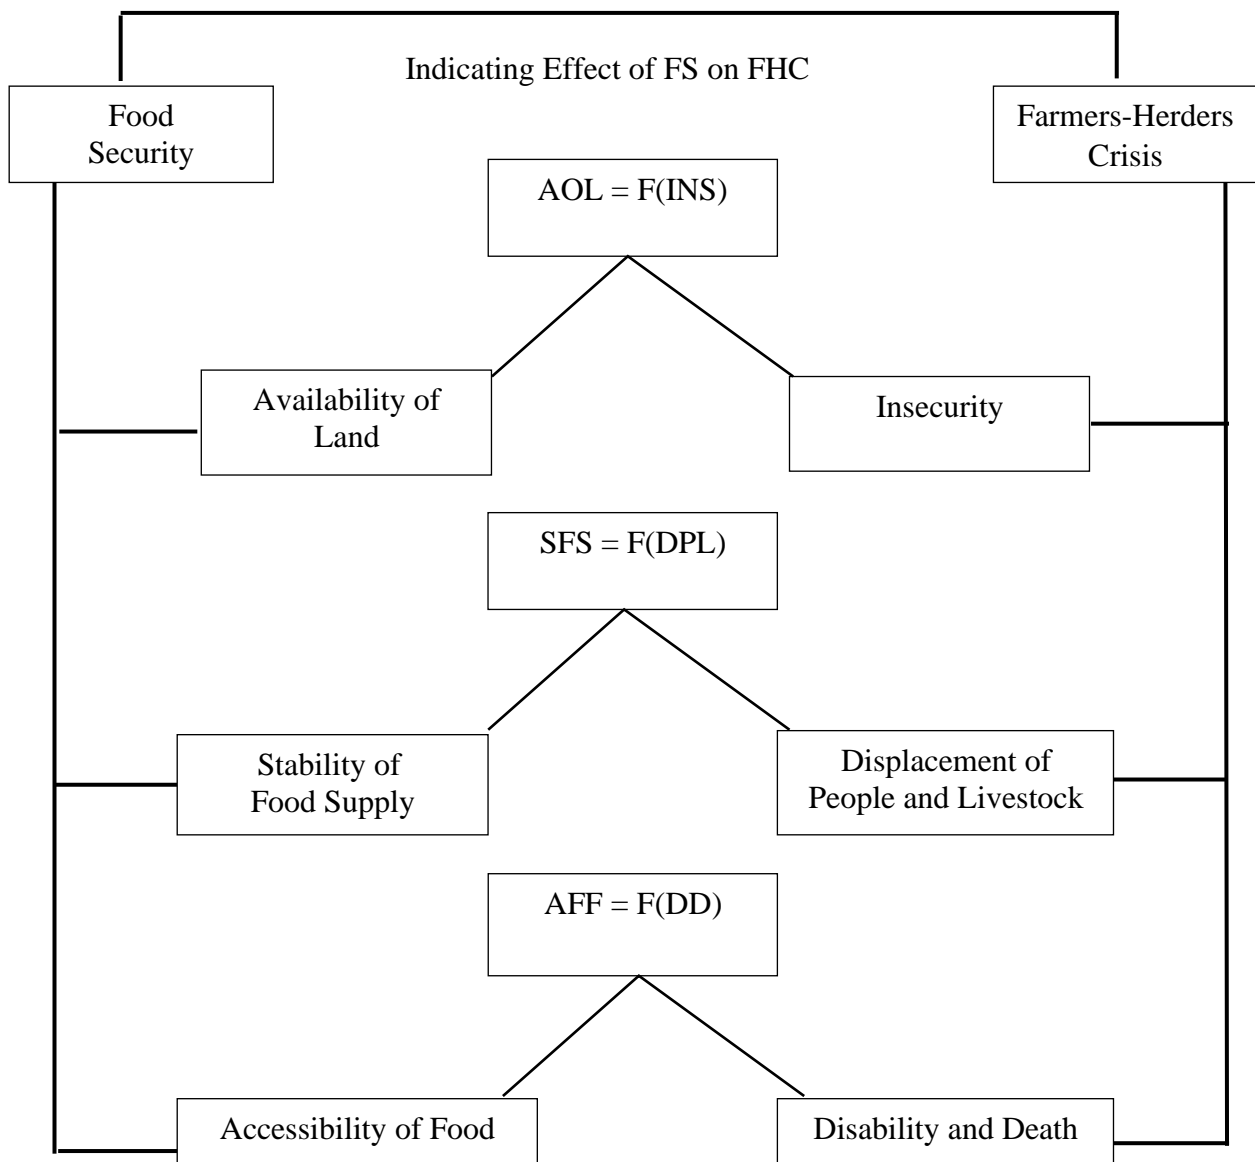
Indicating Effect of FS on FHC

Food Security

Farmers-Herders Crisis

AOL = F(INS)

Availability of Land

Insecurity

SFS = F(DPL)

Stability of Food Supply

Displacement of People and Livestock

AFF = F(DD)

Accessibility of Food

Disability and Death